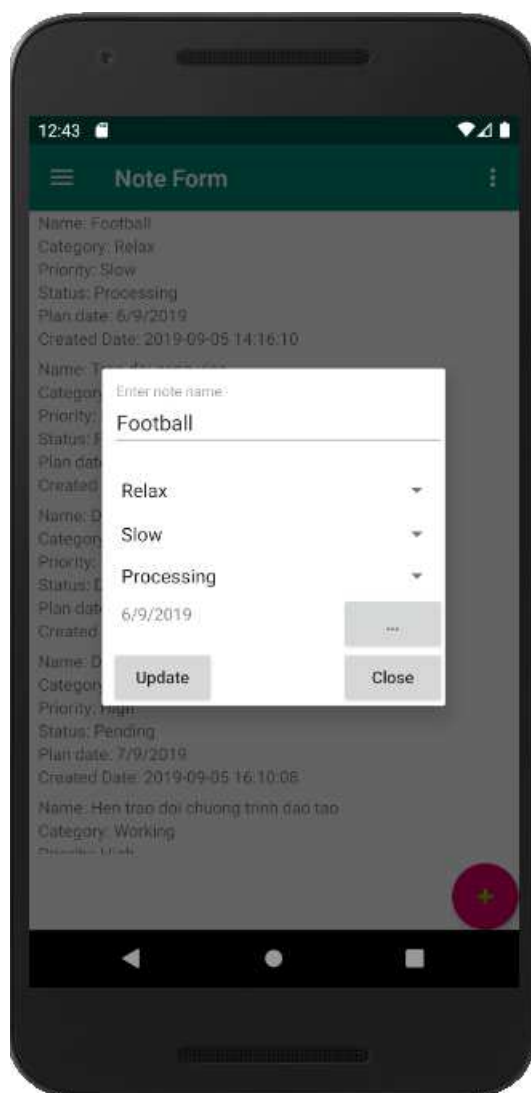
12:43

Note Form

Name: Football
Category: Relax
Priority: Slow
Status: Processing
Plan date: 6/9/2019
Created Date: 2019-09-05 14:16:10

Name: T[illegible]
Categor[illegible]
Priority: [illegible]
Status: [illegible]
Plan dat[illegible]
Created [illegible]

Name: D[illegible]
Categor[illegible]
Priority: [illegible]
Status: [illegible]
Plan dat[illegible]
Created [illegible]

Name: D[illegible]
Categor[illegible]
Priority: High
Status: Pending
Plan date: 7/9/2019
Created Date: 2019-09-05 16:10:08

Name: Hen trao doi chuong trinh dao tao
Category: Working
Priority: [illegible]

Enter note name
Football

Relax
Slow
Processing
6/9/2019
...

Update
Close

+